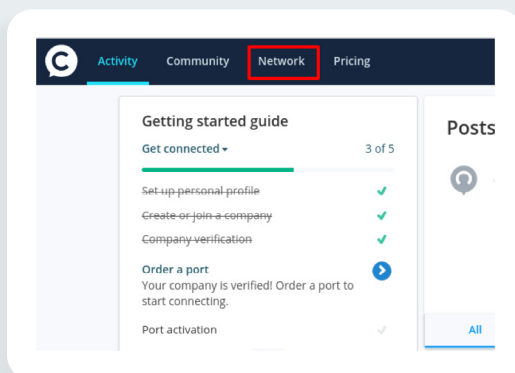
C Activity Community Network Pricing

Getting started guide

Get connected ▾ 3 of 5

~~Set up personal profile~~ ✓
~~Create or join a company~~ ✓
~~Company verification~~ ✓

Order a port
Your company is verified! Order a port to start connecting.

Port activation

Posts

All